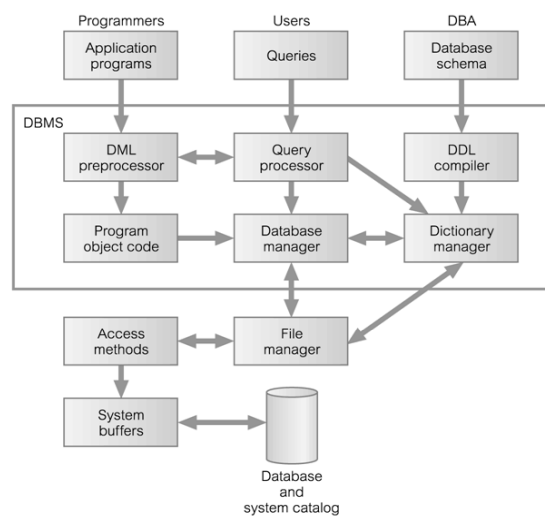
Programmers
Users
DBA

Application programs
Queries
Database schema

DBMS

DML preprocessor
Query processor
DDL compiler

Program object code
Database manager
Dictionary manager

Access methods
File manager

System buffers

Database and system catalog